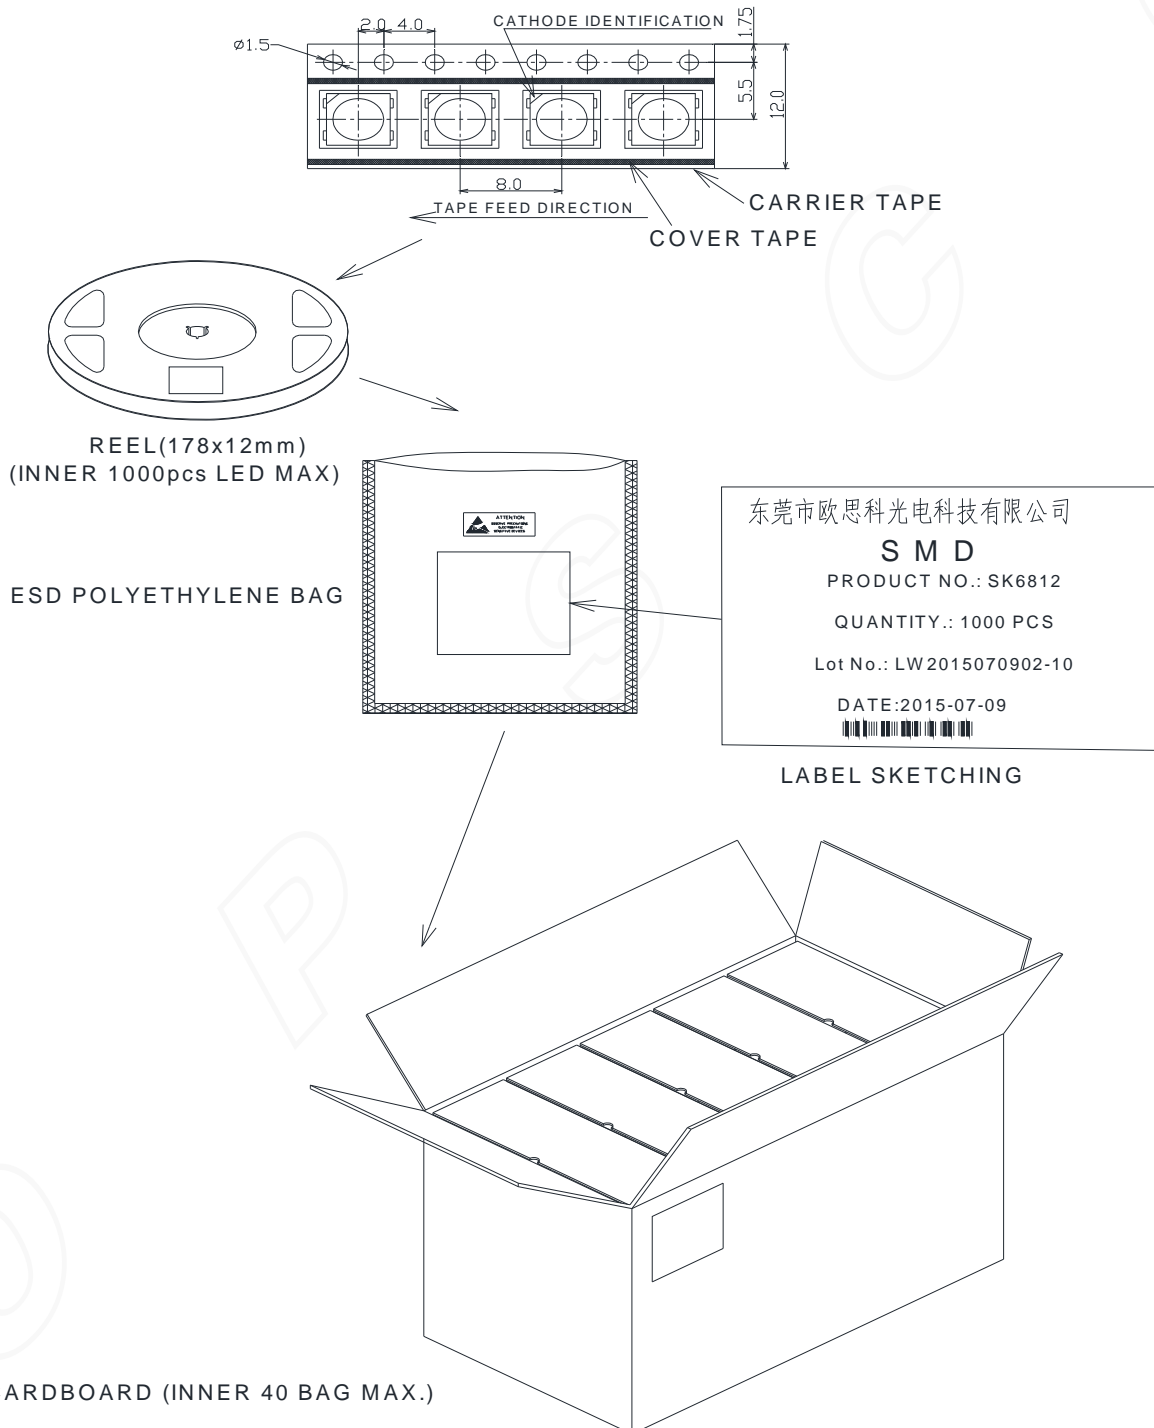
2.0 4.0
CATHODE IDENTIFICATION
1.75
ø1.5
5.5
12.0
8.0
TAPE FEED DIRECTION
CARRIER TAPE
COVER TAPE

REEL(178x12mm)
(INNER 1000pcs LED MAX)

ATTENTION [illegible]

ESD POLYETHYLENE BAG

东莞市欧思科光电科技有限公司
S M D
PRODUCT NO.: SK6812
QUANTITY.: 1000 PCS
Lot No.: LW2015070902-10
DATE:2015-07-09

LABEL SKETCHING

ARDBOARD (INNER 40 BAG MAX.)